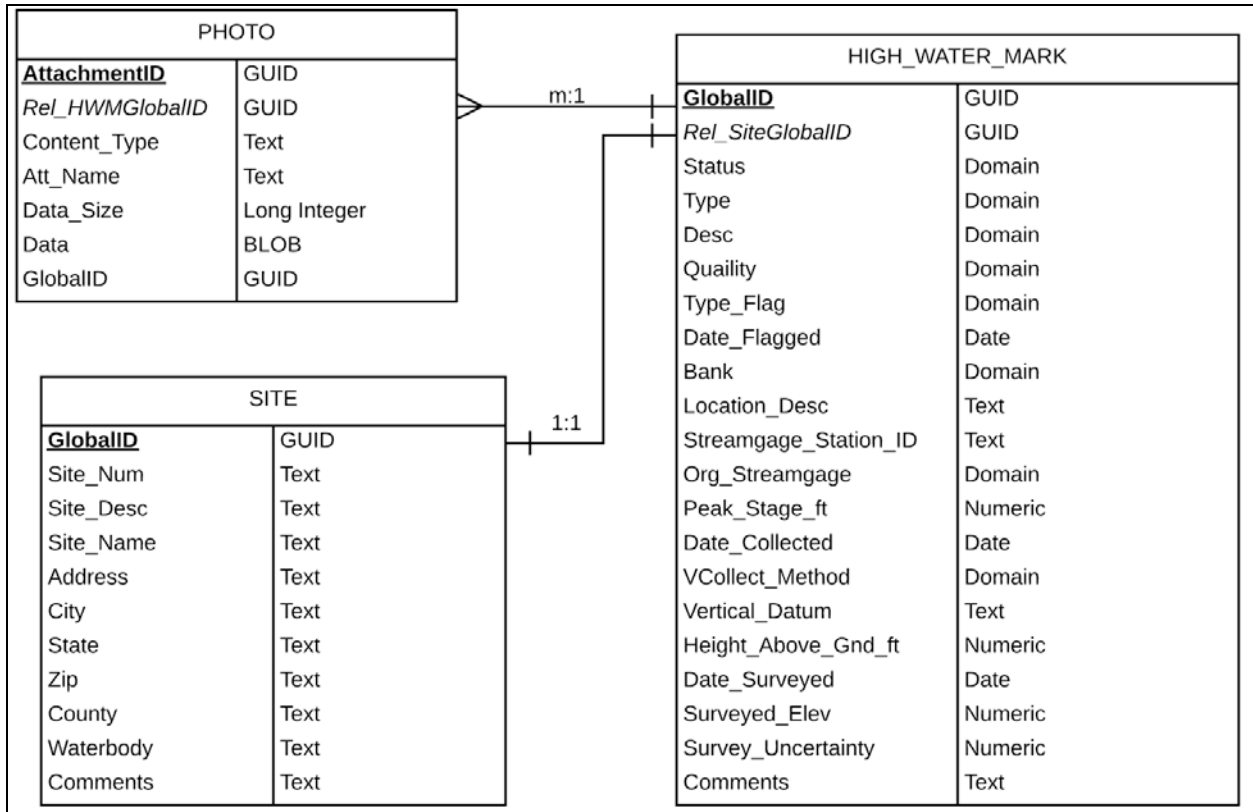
| PHOTO | |
|---|---|
| AttachmentID | GUID |
| Rel_HWMGlobalID | GUID |
| Content_Type | Text |
| Att_Name | Text |
| Data_Size | Long Integer |
| Data | BLOB |
| GlobalID | GUID |

m:1

| HIGH_WATER_MARK | |
|---|---|
| GlobalID | GUID |
| Rel_SiteGlobalID | GUID |
| Status | Domain |
| Type | Domain |
| Desc | Domain |
| Quaility | Domain |
| Type_Flag | Domain |
| Date_Flagged | Date |
| Bank | Domain |
| Location_Desc | Text |
| Streamgage_Station_ID | Text |
| Org_Streamgage | Domain |
| Peak_Stage_ft | Numeric |
| Date_Collected | Date |
| VCollect_Method | Domain |
| Vertical_Datum | Text |
| Height_Above_Gnd_ft | Numeric |
| Date_Surveyed | Date |
| Surveyed_Elev | Numeric |
| Survey_Uncertainty | Numeric |
| Comments | Text |

1:1

| SITE | |
|---|---|
| GlobalID | GUID |
| Site_Num | Text |
| Site_Desc | Text |
| Site_Name | Text |
| Address | Text |
| City | Text |
| State | Text |
| Zip | Text |
| County | Text |
| Waterbody | Text |
| Comments | Text |